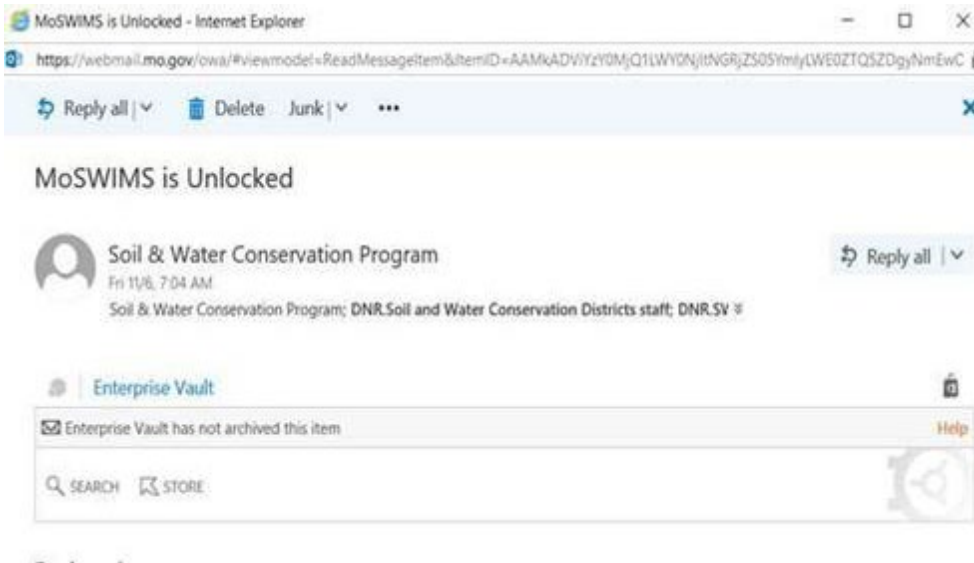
MoSWIMS is Unlocked - Internet Explorer

https://webmail.mo.gov/owa/#viewmodel=ReadMessageItem&itemID=AAMkADViYzY0MjQ1LWY0NjItNGRjZS05YmIyLWE0ZTQ5ZDgyNmEwC

Reply all | Delete Junk | •••

MoSWIMS is Unlocked

Soil & Water Conservation Program
Fri 11/6, 7:04 AM
Soil & Water Conservation Program; DNR.Soil and Water Conservation Districts staff; DNR.SV

Reply all |

Enterprise Vault

Enterprise Vault has not archived this item

Help

SEARCH STORE

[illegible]